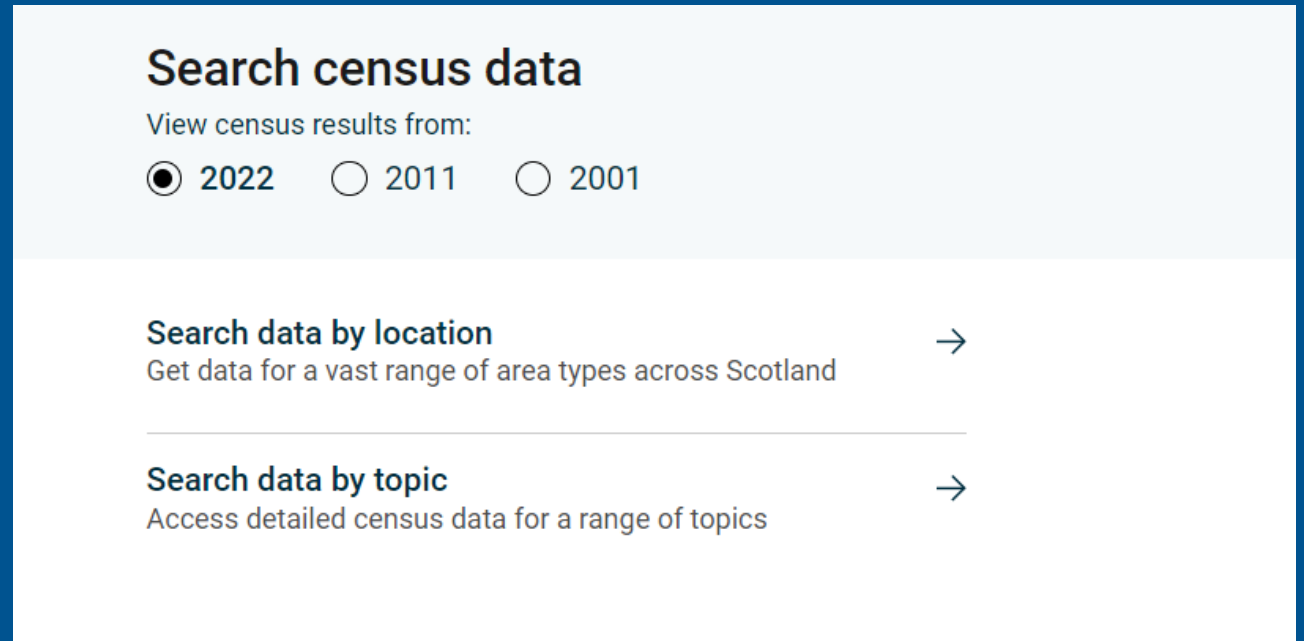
Search census data

View census results from:

2022 2011 2001

Search data by location
Get data for a vast range of area types across Scotland

Search data by topic
Access detailed census data for a range of topics